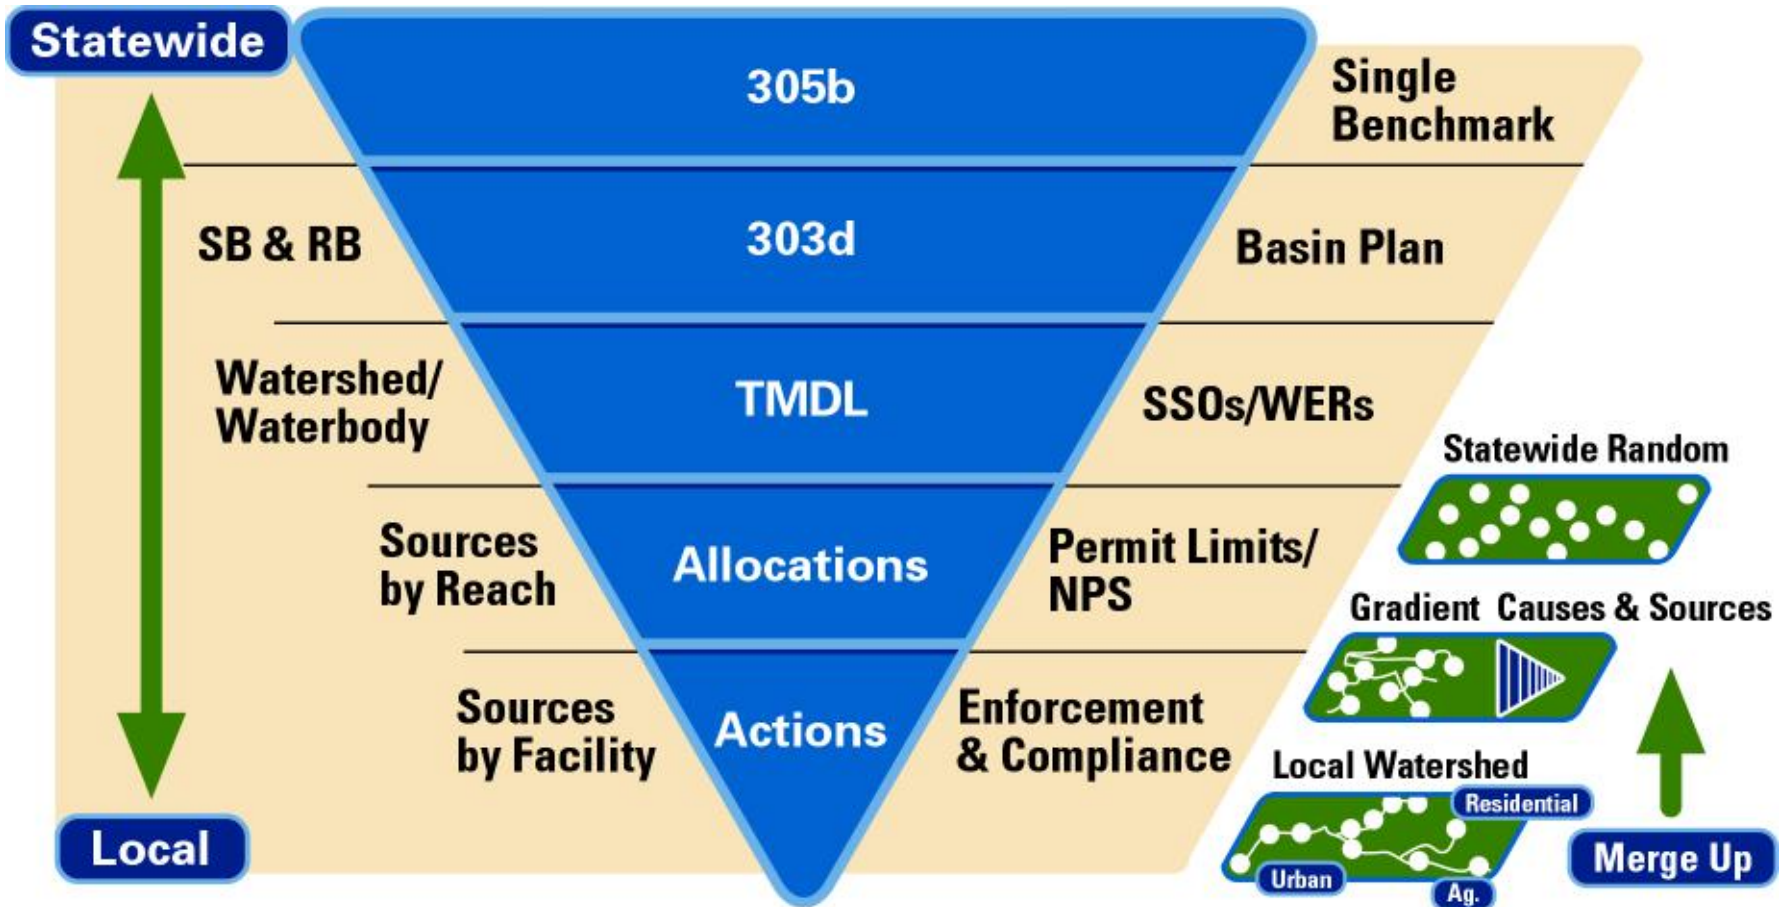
Statewide

305b

Single Benchmark

SB & RB

303d

Basin Plan

Watershed/ Waterbody

TMDL

SSOs/WERs

Statewide Random

Sources by Reach

Allocations

Permit Limits/ NPS

Gradient Causes & Sources

Sources by Facility

Actions

Enforcement & Compliance

Local Watershed

Residential

Urban

Ag.

Local

Merge Up